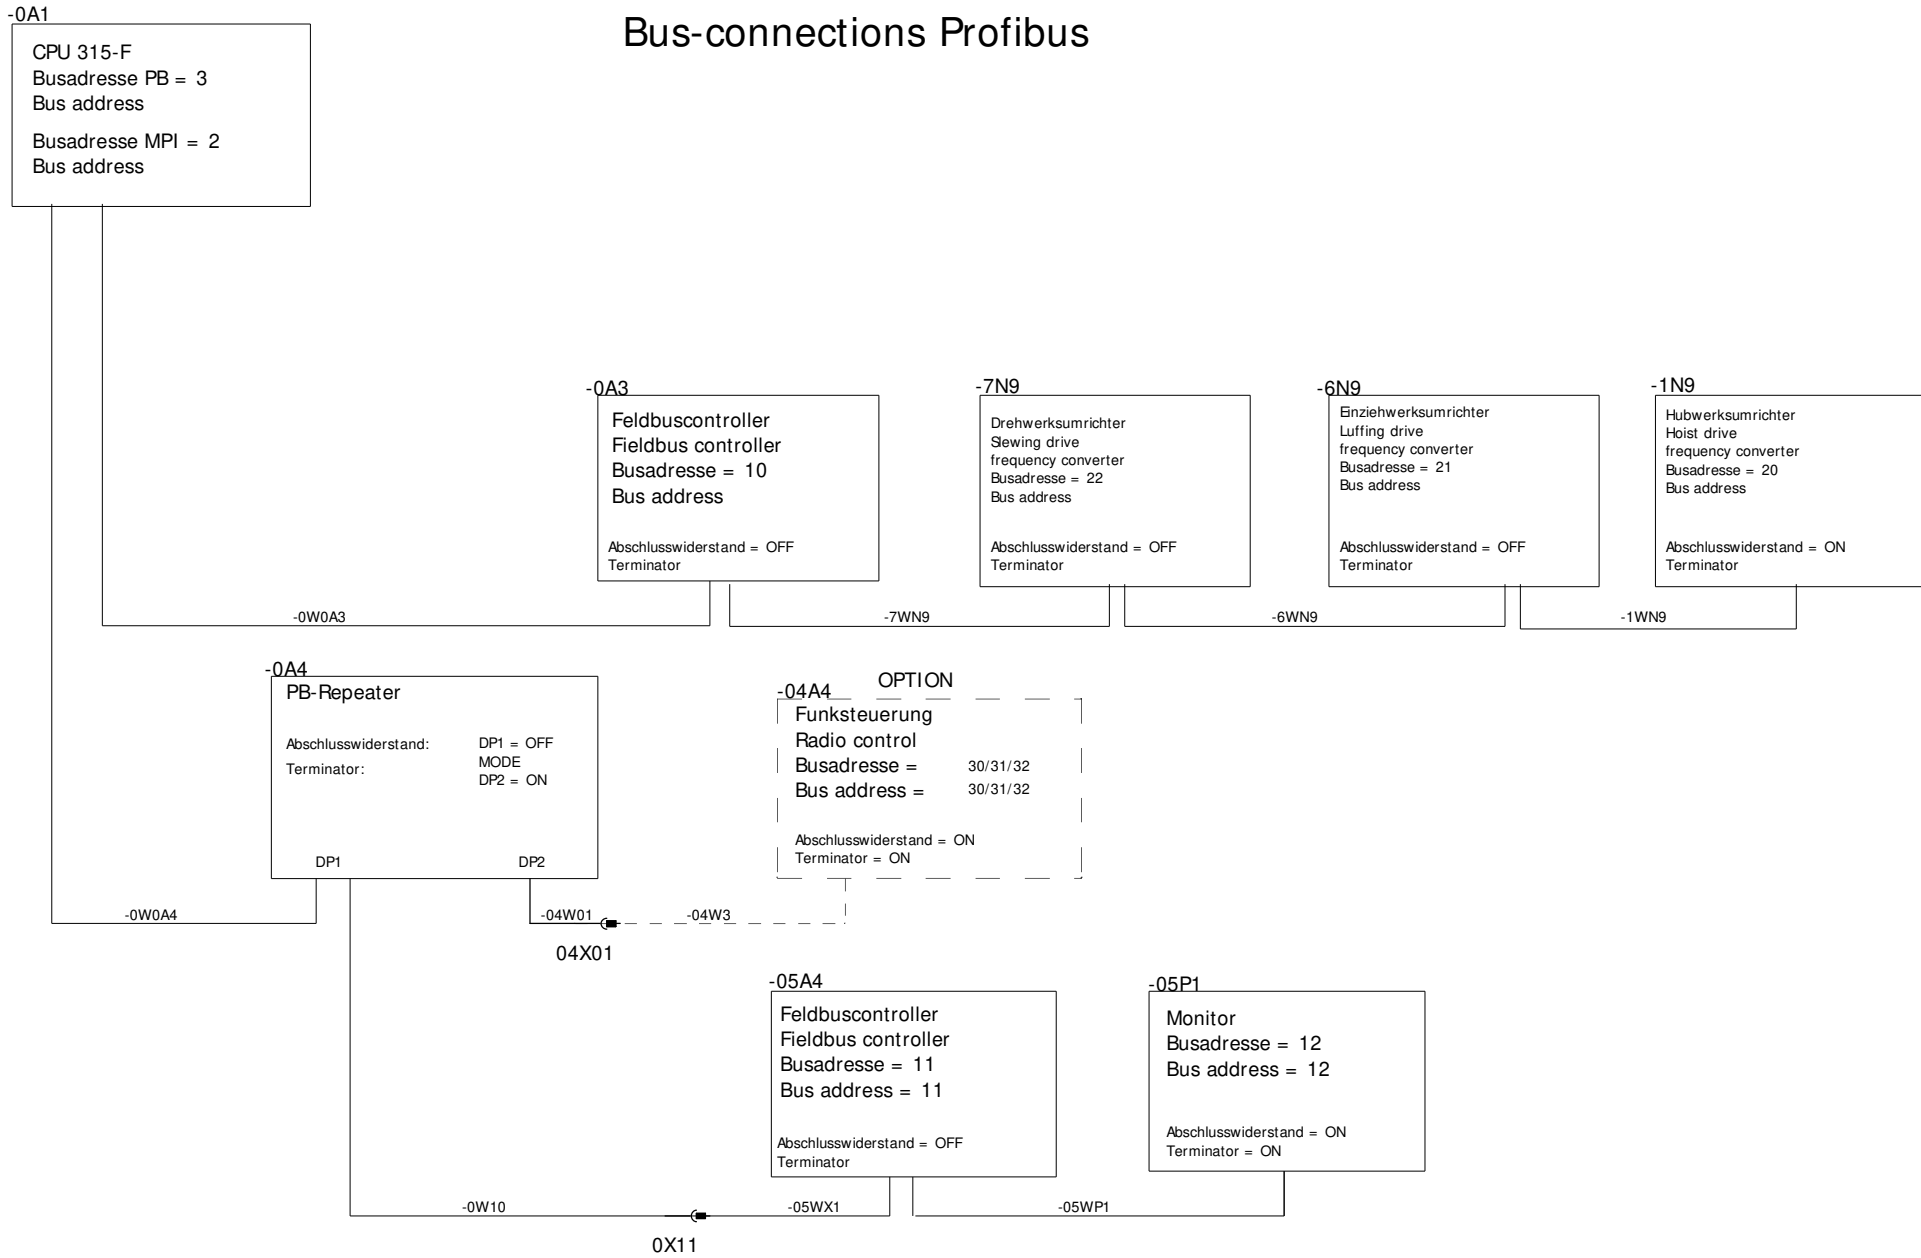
-0A1
CPU 315-F
Busadresse PB = 3
Bus address
Busadresse MPI = 2
Bus address

Bus-connections Profibus

-0A3
Feldbuscontroller
Fieldbus controller
Busadresse = 10
Bus address
Abschlusswiderstand = OFF
Terminator

-7N9
Drehwerksumrichter
Slewing drive
frequency converter
Busadresse = 22
Bus address
Abschlusswiderstand = OFF
Terminator

-6N9
Einziehwerksumrichter
Luffing drive
frequency converter
Busadresse = 21
Bus address
Abschlusswiderstand = OFF
Terminator

-1N9
Hubwerksumrichter
Hoist drive
frequency converter
Busadresse = 20
Bus address
Abschlusswiderstand = ON
Terminator

-0W0A3
-7WN9
-6WN9
-1WN9

-0A4
PB-Repeater
Abschlusswiderstand:
Terminator:
DP1 = OFF
MODE
DP2 = ON
DP1
DP2

OPTION
-04A4
Funksteuerung
Radio control
Busadresse = 30/31/32
Bus address = 30/31/32
Abschlusswiderstand = ON
Terminator = ON

-0W0A4
-04W01
-04W3
04X01

-05A4
Feldbuscontroller
Fieldbus controller
Busadresse = 11
Bus address = 11
Abschlusswiderstand = OFF
Terminator

-05P1
Monitor
Busadresse = 12
Bus address = 12
Abschlusswiderstand = ON
Terminator = ON

-0W10
-05WX1
-05WP1
0X11